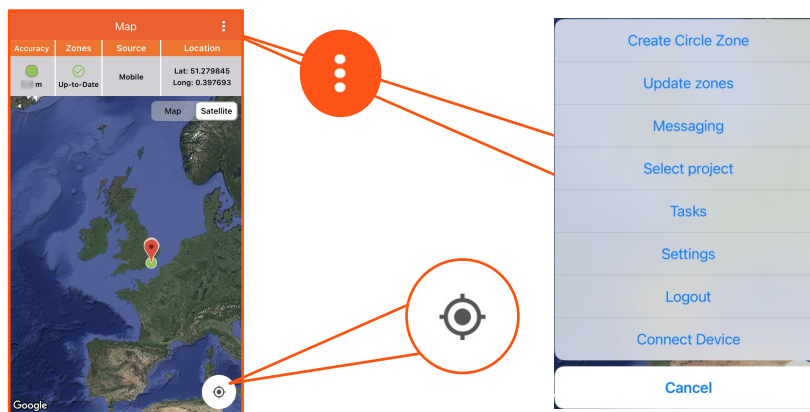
Map

| Accuracy | Zones | Source | Location |
|---|---|---|---|
| m | Up-to-Date | Mobile | Lat: 51.279845 Long: 0.397693 |

Map Satellite

Google

Create Circle Zone

Update zones

Messaging

Select project

Tasks

Settings

Logout

Connect Device

Cancel